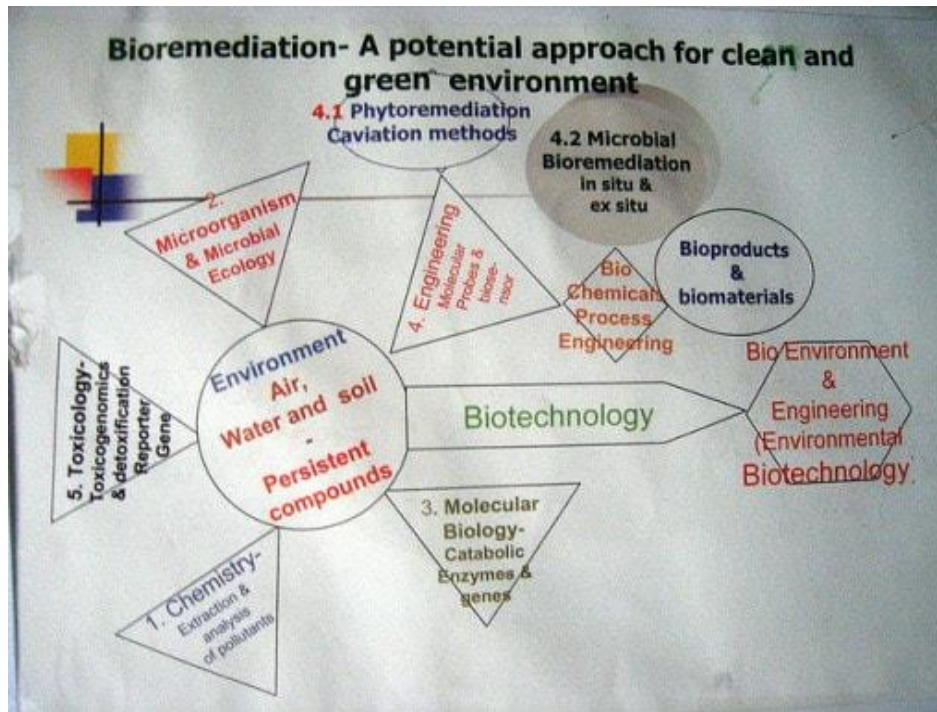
Bioremediation- A potential approach for clean and green environment

4.1 Phytoremediation Caviation methods

4.2 Microbial Bioremediation in situ & ex situ

2. Microorganism & Microbial Ecology

4. Engineering Molecular Probes & biosensor

Bio Chemical Process Engineering

Bioproducts & biomaterials

5. Toxicology- Toxicogenomics & detoxification Reporter Gene

Environment Air, Water and soil - Persistent compounds

Biotechnology

Bio Environment & Engineering (Environmental Biotechnology

3. Molecular Biology- Catabolic Enzymes & genes

1. Chemistry- Extraction & analysis of pollutants